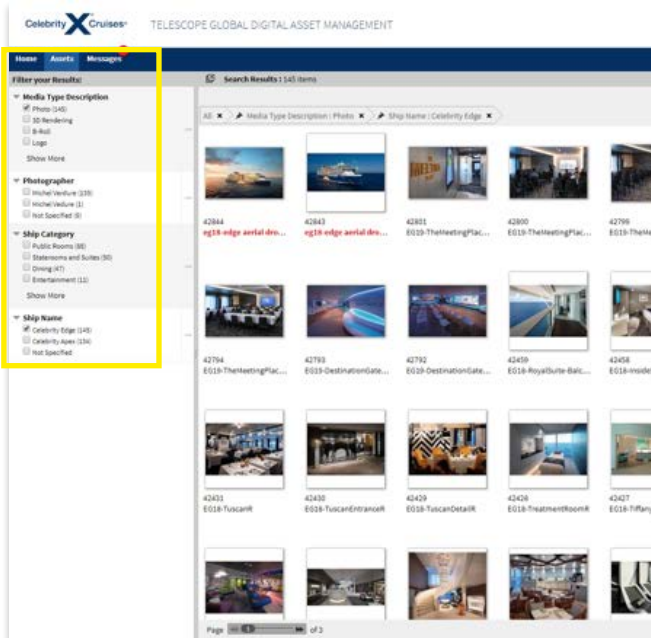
Celebrity X Cruises TELESCOPE GLOBAL DIGITAL ASSET MANAGEMENT

Home Assets Messages

Filter your Results:

Media Type Description
Photo (145)
3D Rendering
B-Roll
Logo
Show More

Photographer
Michel Verdure (135)
Michel Vedure (1)
Not Specified (9)

Ship Category
Public Rooms (88)
Staterooms and Suites (50)
Dining (47)
Entertainment (11)
Show More

Ship Name
Celebrity Edge (145)
Celebrity Apex (134)
Not Specified

Search Results : 145 items

All Media Type Description : Photo Ship Name : Celebrity Edge

42844
eg18-edge aerial dro...

42843
eg18-edge aerial dro...

42801
EG19-TheMeetingPlac...

42800
EG19-TheMeetingPlac...

42798
EG19-TheMe

42794
EG19-TheMeetingPlac...

42793
EG19-DestinationGate...

42792
EG19-DestinationGate...

42459
EG18-RoyalSuite-Balc...

42458
EG18-Inside

42431
EG18-TuscanR

42430
EG18-TuscanEntranceR

42429
EG18-TuscanDetailR

42428
EG18-TreatmentRoomR

42427
EG18-Tiffany

Page 1 of 3